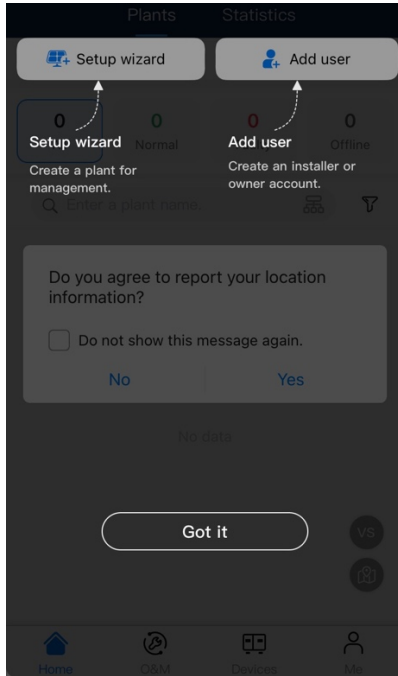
Plants Statistics

Setup wizard

Add user

0

0 Normal

0

0 Offline

Setup wizard
Create a plant for management.

Add user
Create an installer or owner account.

Enter a plant name.

Do you agree to report your location information?

Do not show this message again.

No

Yes

No data

Got it

VS

Home

O&M

Devices

Me